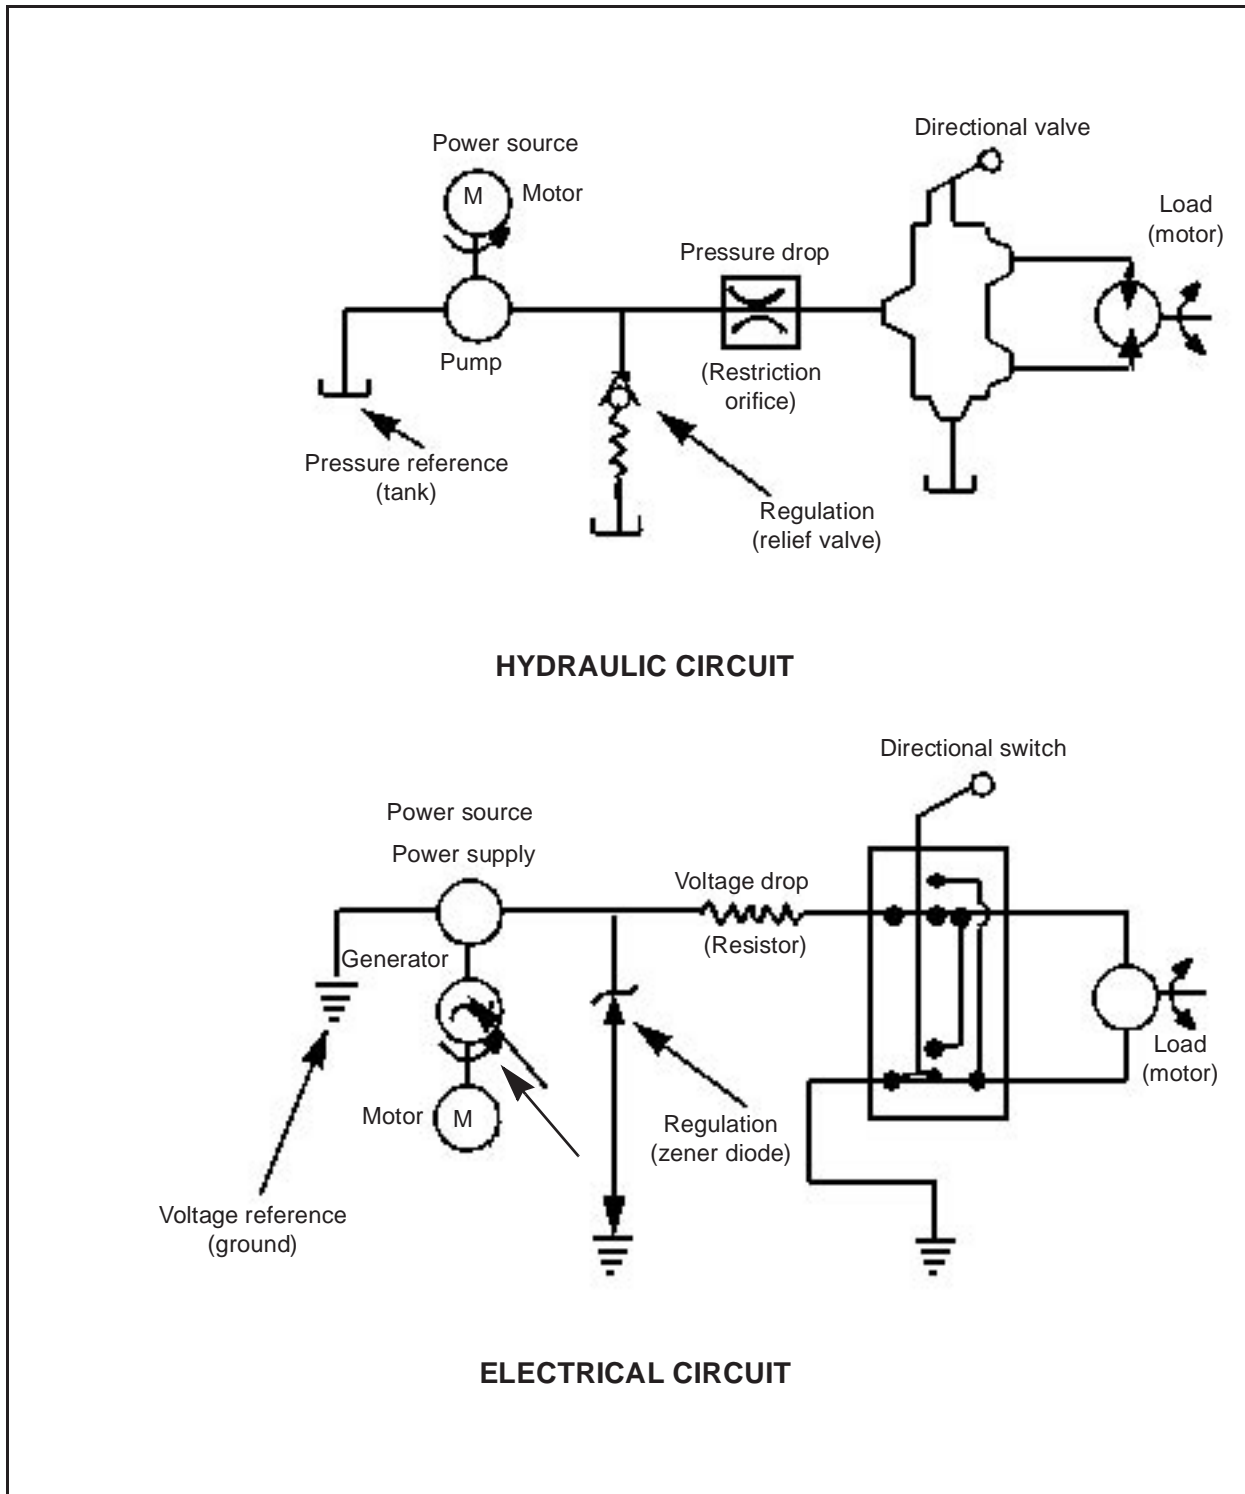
Power source

M

Motor

Directional valve

Load
(motor)

Pressure drop

Pump

(Restriction orifice)

Pressure reference
(tank)

Regulation
(relief valve)

HYDRAULIC CIRCUIT

Directional switch

Power source

Power supply

Voltage drop

(Resistor)

Generator

Load
(motor)

Motor

M

Regulation
(zener diode)

Voltage reference
(ground)

ELECTRICAL CIRCUIT